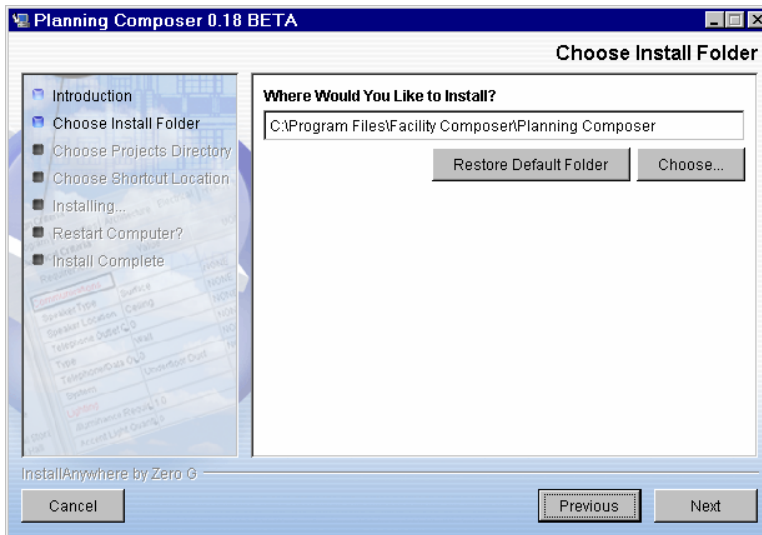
Planning Composer 0.18 BETA

Choose Install Folder

Introduction
Choose Install Folder
Choose Projects Directory
Choose Shortcut Location
Installing...
Restart Computer?
Install Complete

Where Would You Like to Install?

C:\Program Files\Facility Composer\Planning Composer

Restore Default Folder

Choose...

InstallAnywhere by Zero G

Cancel

Previous

Next